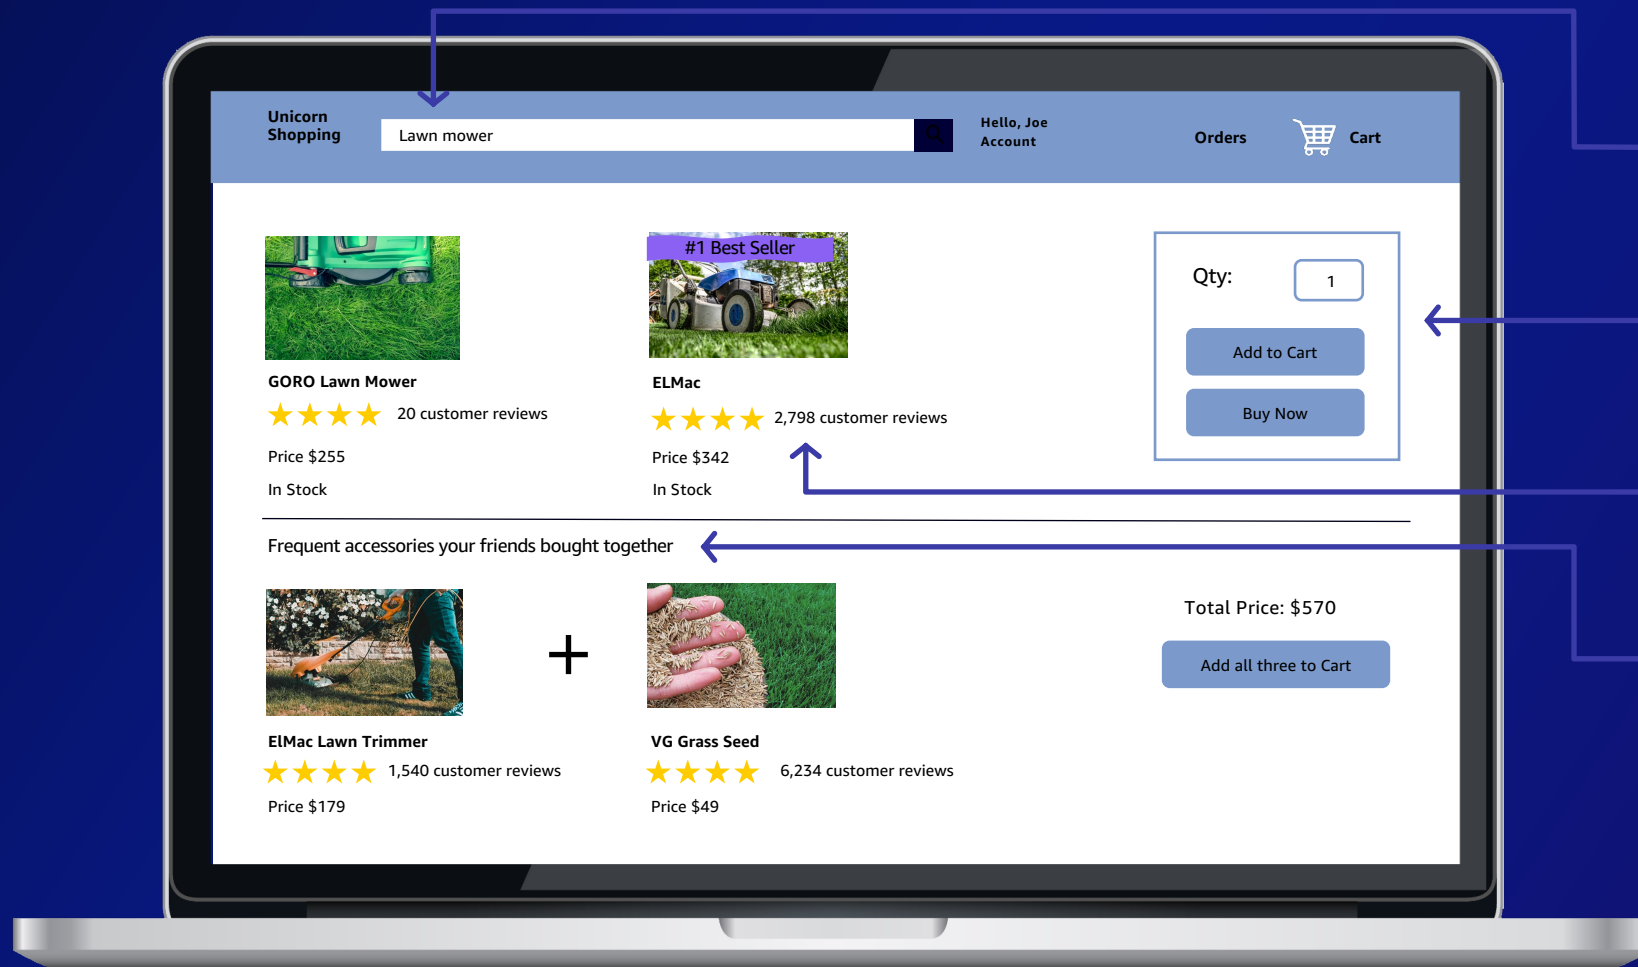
Unicorn Shopping

Lawn mower

Hello, Joe
Account

Orders

Cart

GORO Lawn Mower

20 customer reviews

Price $255

In Stock

#1 Best Seller

ELMac

2,798 customer reviews

Price $342

In Stock

Qty:

1

Add to Cart

Buy Now

Frequent accessories your friends bought together

ElMac Lawn Trimmer

1,540 customer reviews

Price $179

+

VG Grass Seed

6,234 customer reviews

Price $49

Total Price: $570

Add all three to Cart